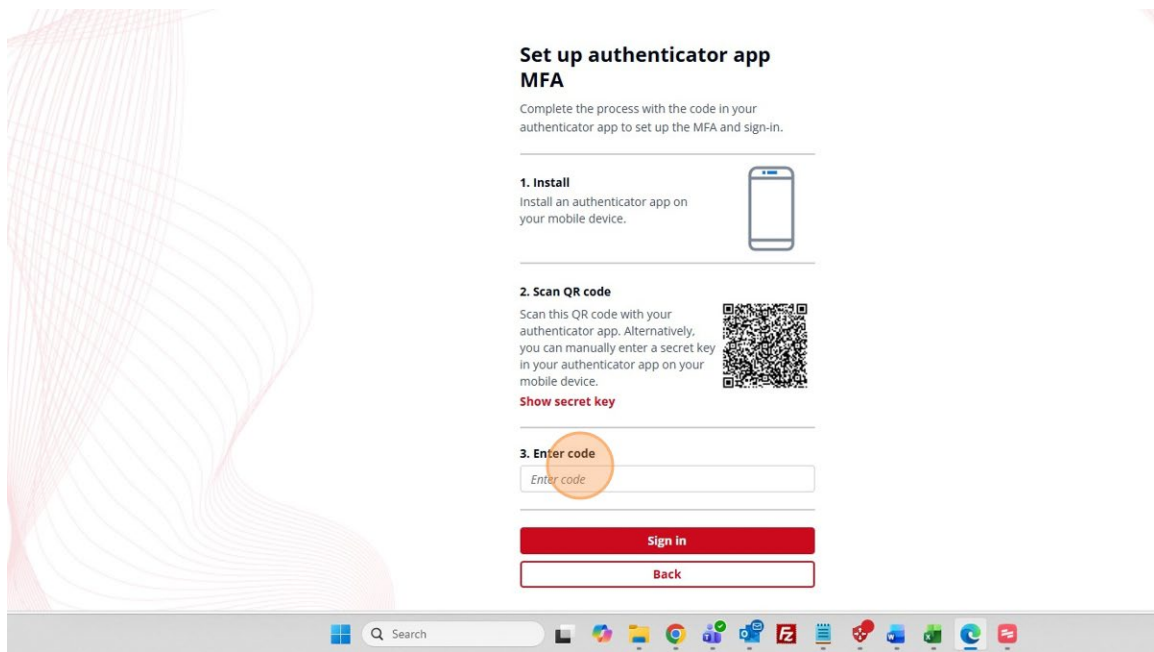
Set up authenticator app MFA

Complete the process with the code in your authenticator app to set up the MFA and sign-in.

1. Install
Install an authenticator app on your mobile device.

2. Scan QR code
Scan this QR code with your authenticator app. Alternatively, you can manually enter a secret key in your authenticator app on your mobile device.
Show secret key

3. Enter code
Enter code

Sign in

Back

Search